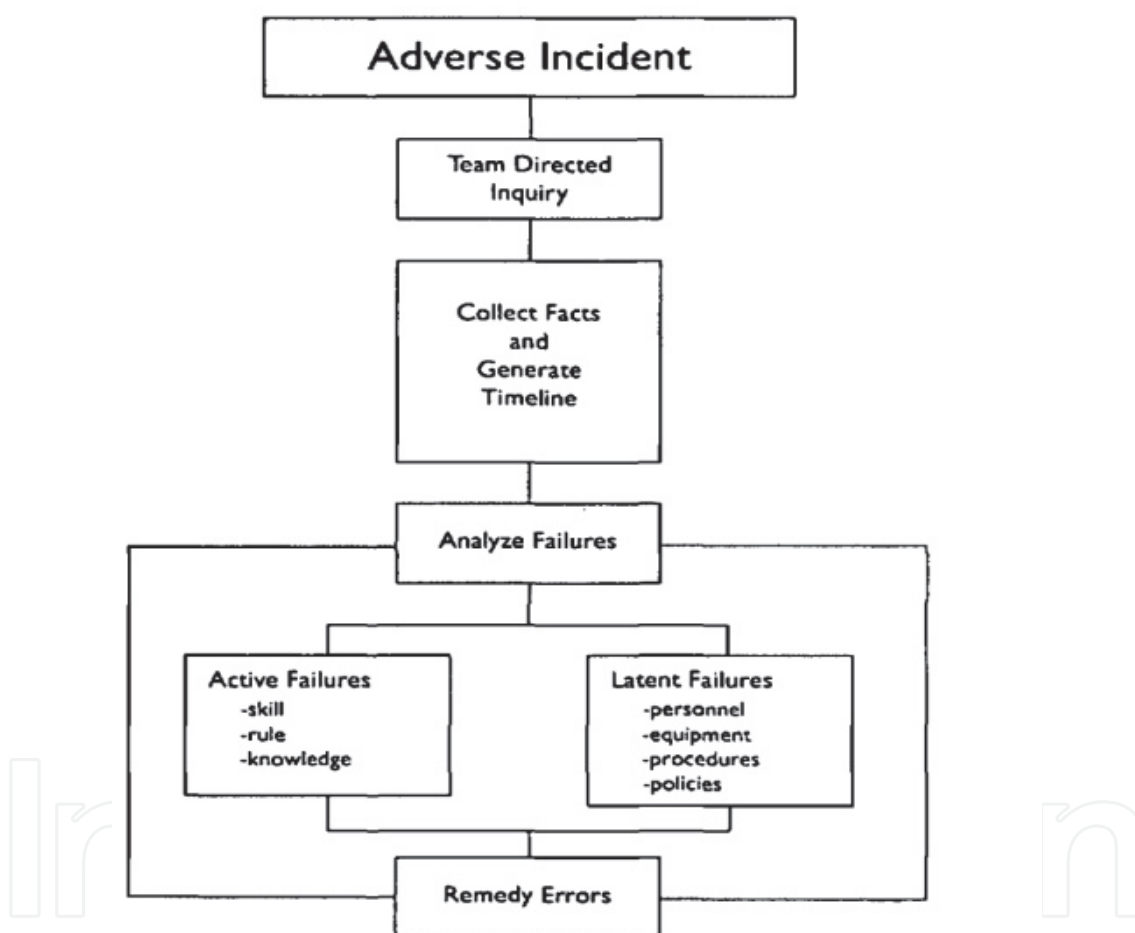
Adverse Incident

Team Directed Inquiry

Collect Facts and Generate Timeline

Analyze Failures

Active Failures
-skill
-rule
-knowledge

Latent Failures
-personnel
-equipment
-procedures
-policies

Remedy Errors